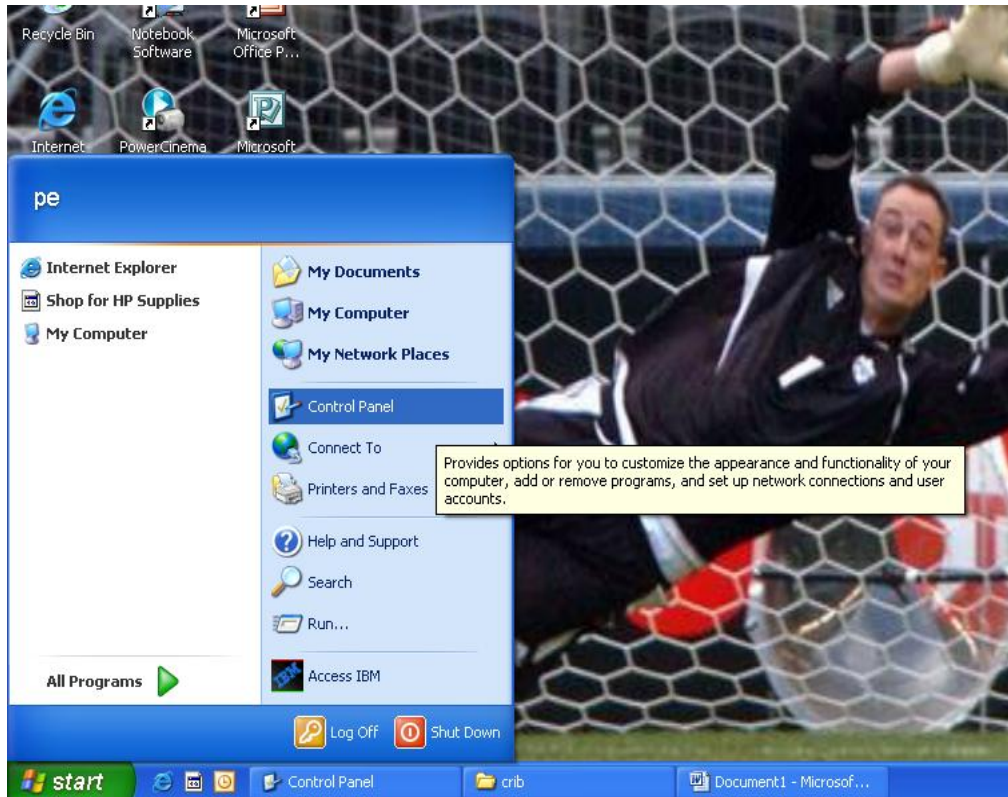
Recycle Bin
Notebook Software
Microsoft Office P...
Internet
PowerCinema
Microsoft

pe

Internet Explorer
Shop for HP Supplies
My Computer

My Documents
My Computer
My Network Places
Control Panel
Connect To
Printers and Faxes
Help and Support
Search
Run...
Access IBM

Provides options for you to customize the appearance and functionality of your computer, add or remove programs, and set up network connections and user accounts.

All Programs

Log Off
Shut Down

start
Control Panel
crib
Document1 - Microsof...